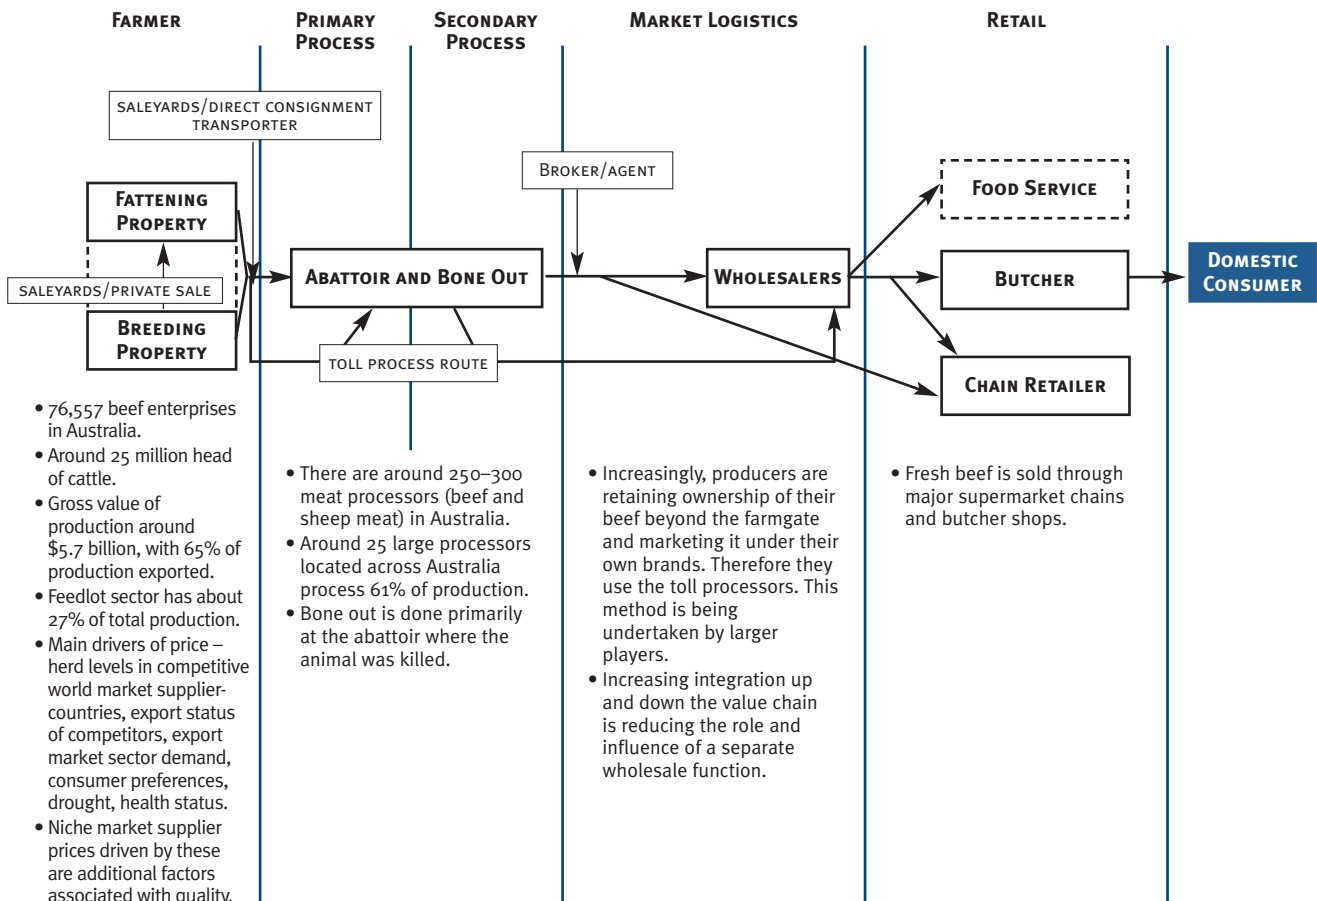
Farmer

Primary Process

Secondary Process

Market Logistics

Retail

saleyards/direct consignment transporter

Broker/agent

Fattening Property

saleyards/private sale

Breeding Property

Abattoir and Bone Out

Wholesalers

Food Service

Butcher

Chain Retailer

Domestic Consumer

toll process route

• 76,557 beef enterprises in Australia.
• Around 25 million head of cattle.
• Gross value of production around \$5.7 billion, with 65% of production exported.
• Feedlot sector has about 27% of total production.
• Main drivers of price – herd levels in competitive world market supplier-countries, export status of competitors, export market sector demand, consumer preferences, drought, health status.
• Niche market supplier prices driven by these are additional factors associated with quality.

• There are around 250–300 meat processors (beef and sheep meat) in Australia.
• Around 25 large processors located across Australia process 61% of production.
• Bone out is done primarily at the abattoir where the animal was killed.

• Increasingly, producers are retaining ownership of their beef beyond the farmgate and marketing it under their own brands. Therefore they use the toll processors. This method is being undertaken by larger players.
• Increasing integration up and down the value chain is reducing the role and influence of a separate wholesale function.

• Fresh beef is sold through major supermarket chains and butcher shops.